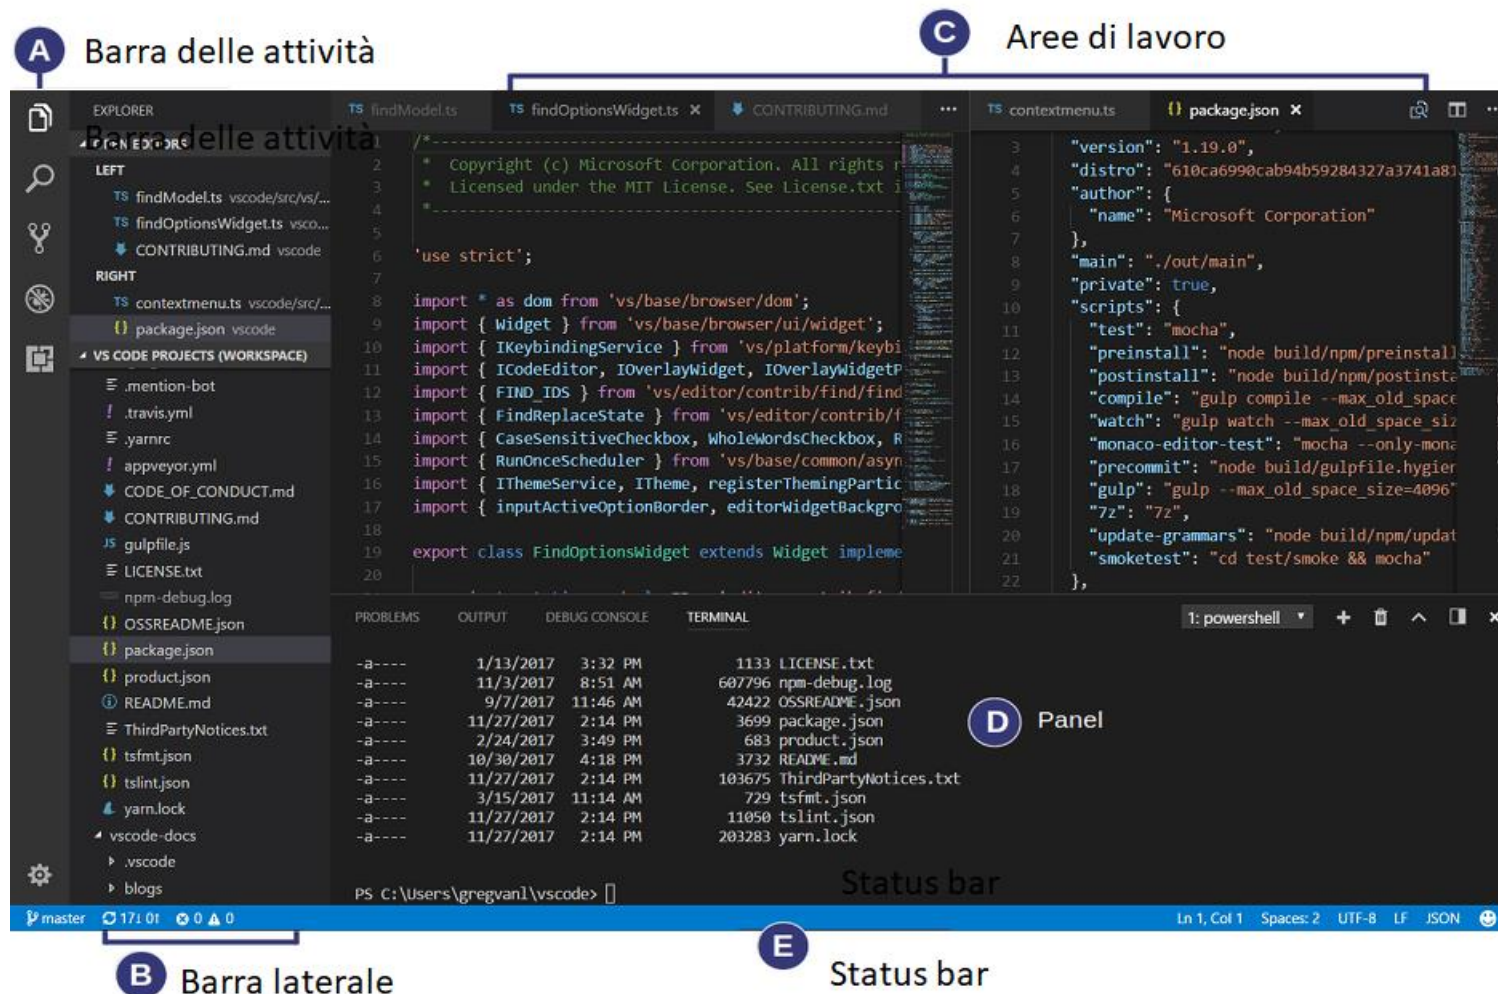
A Barra delle attività

C Aree di lavoro

EXPLORER

Barra delle attività

OPEN EDITORS

LEFT

TS findModel.ts vscode/src/vs/...

TS findOptionsWidget.ts vsco...

CONTRIBUTING.md vscode

RIGHT

TS contextmenu.ts vscode/src/...

{} package.json vscode

VS CODE PROJECTS (WORKSPACE)

.mention-bot
.travis.yml
.yarnrc
appveyor.yml
CODE_OF_CONDUCT.md
CONTRIBUTING.md
gulpfile.js
LICENSE.txt
npm-debug.log
OSSREADME.json
package.json
product.json
README.md
ThirdPartyNotices.txt
tsfmt.json
tslint.json
yarn.lock
vscode-docs
.vscode
blogs

TS findModel.ts | TS findOptionsWidget.ts × | CONTRIBUTING.md | ... | TS contextmenu.ts | {} package.json ×

1 /*------------------------------------------------------------
2 * Copyright (c) Microsoft Corporation. All rights r
3 * Licensed under the MIT License. See License.txt i
4 *------------------------------------------------------------
5
6 'use strict';
7
8 import * as dom from 'vs/base/browser/dom';
9 import { Widget } from 'vs/base/browser/ui/widget';
10 import { IKeybindingService } from 'vs/platform/keybi
11 import { ICodeEditor, IOverlayWidget, IOverlayWidgetP
12 import { FIND_IDS } from 'vs/editor/contrib/find/find
13 import { FindReplaceState } from 'vs/editor/contrib/f
14 import { CaseSensitiveCheckbox, WholeWordsCheckbox, R
15 import { RunOnceScheduler } from 'vs/base/common/asyn
16 import { IThemeService, ITheme, registerThemingPartic
17 import { inputActiveOptionBorder, editorWidgetBackgro
18
19 export class FindOptionsWidget extends Widget impleme
20

3 "version": "1.19.0",
4 "distro": "610ca6990cab94b59284327a3741a81
5 "author": {
6 "name": "Microsoft Corporation"
7 },
8 "main": "./out/main",
9 "private": true,
10 "scripts": {
11 "test": "mocha",
12 "preinstall": "node build/npm/preinstall
13 "postinstall": "node build/npm/postinsta
14 "compile": "gulp compile --max_old_space
15 "watch": "gulp watch --max_old_space_siz
16 "monaco-editor-test": "mocha --only-mona
17 "precommit": "node build/gulpfile.hygier
18 "gulp": "gulp --max_old_space_size=4096"
19 "7z": "7z",
20 "update-grammars": "node build/npm/updat
21 "smoketest": "cd test/smoke && mocha"
22 },

PROBLEMS OUTPUT DEBUG CONSOLE TERMINAL 1: powershell

-a---- 1/13/2017 3:32 PM 1133 LICENSE.txt
-a---- 11/3/2017 8:51 AM 607796 npm-debug.log
-a---- 9/7/2017 11:46 AM 42422 OSSREADME.json
-a---- 11/27/2017 2:14 PM 3699 package.json
-a---- 2/24/2017 3:49 PM 683 product.json
-a---- 10/30/2017 4:18 PM 3732 README.md
-a---- 11/27/2017 2:14 PM 103675 ThirdPartyNotices.txt
-a---- 3/15/2017 11:14 AM 729 tsfmt.json
-a---- 11/27/2017 2:14 PM 11050 tslint.json
-a---- 11/27/2017 2:14 PM 203283 yarn.lock

D Panel

PS C:\Users\gregvanl\vscode> []

Status bar

master 17↓ 0↑ ⊗ 0 ⚠ 0 Ln 1, Col 1 Spaces: 2 UTF-8 LF JSON

B Barra laterale

E Status bar